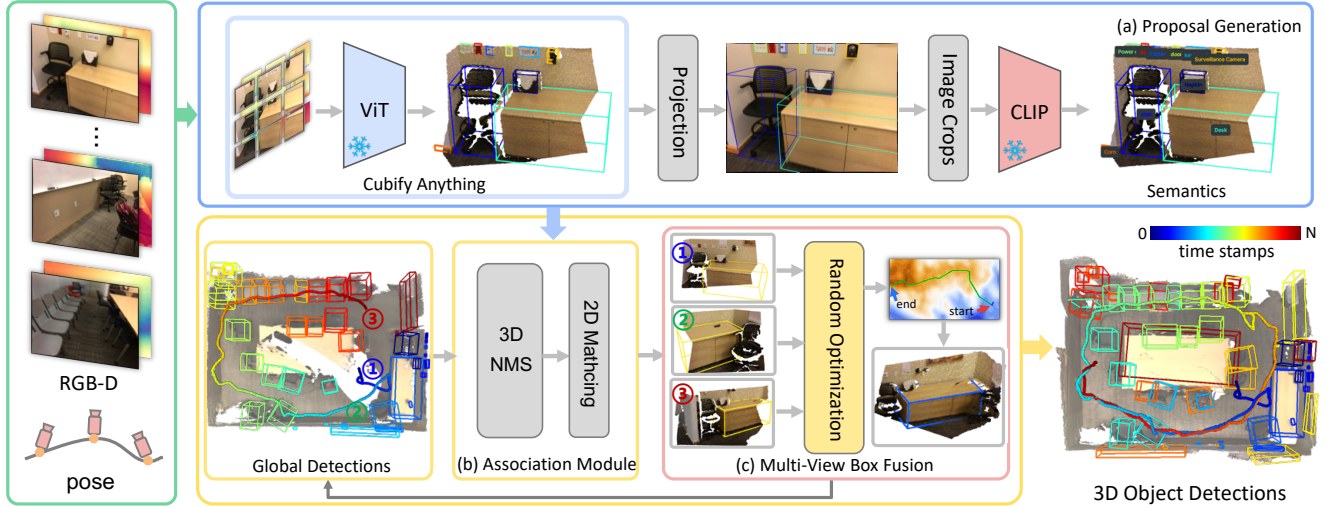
(a) Proposal Generation

ViT

Cubify Anything

Projection

Image Crops

CLIP

Power

desk

Surveillance Camera

Desk

Semantics

⋮

RGB-D

pose

0

N

time stamps

③

①

②

Global Detections

3D NMS

2D Mathing

(b) Association Module

①

②

③

Random Optimization

end

start

(c) Multi-View Box Fusion

3D Object Detections